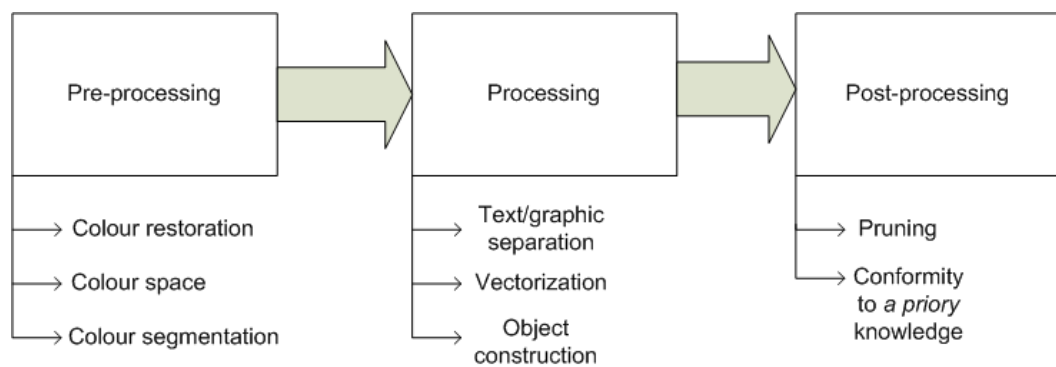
Pre-processing

Colour restoration

Colour space

Colour segmentation

Processing

Text/graphic separation

Vectorization

Object construction

Post-processing

Pruning

Conformity to a priory knowledge